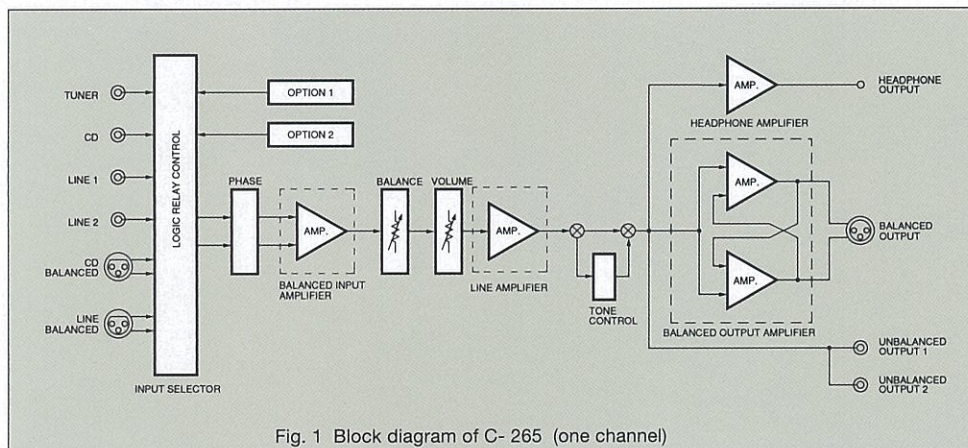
TUNER
CD
LINE 1
LINE 2
CD BALANCED
LINE BALANCED
LOGIC RELAY CONTROL
INPUT SELECTOR
OPTION 1
OPTION 2
PHASE
AMP.
BALANCED INPUT AMPLIFIER
BALANCE
VOLUME
AMP.
LINE AMPLIFIER
TONE CONTROL
AMP.
HEADPHONE AMPLIFIER
HEADPHONE OUTPUT
AMP.
AMP.
BALANCED OUTPUT AMPLIFIER
BALANCED OUTPUT
UNBALANCED OUTPUT 1
UNBALANCED OUTPUT 2

Fig. 1 Block diagram of C- 265 (one channel)